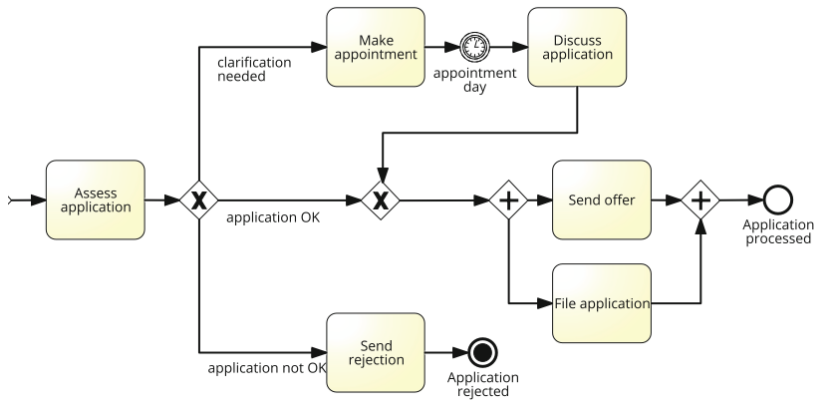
Make appointment

appointment day

Discuss application

clarification needed

Assess application

application OK

Send offer

Application processed

File application

Send rejection

application not OK

Application rejected